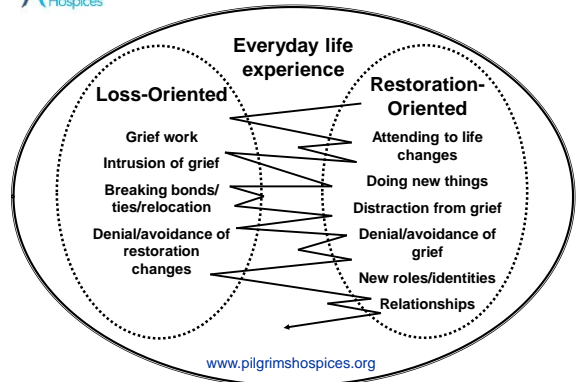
Hospices

Everyday life experience

Loss-Oriented

Grief work

Intrusion of grief

Breaking bonds/ ties/relocation

Denial/avoidance of restoration changes

Restoration-Oriented

Attending to life changes

Doing new things

Distraction from grief

Denial/avoidance of grief

New roles/identities

Relationships

www.pilgrimshospices.org